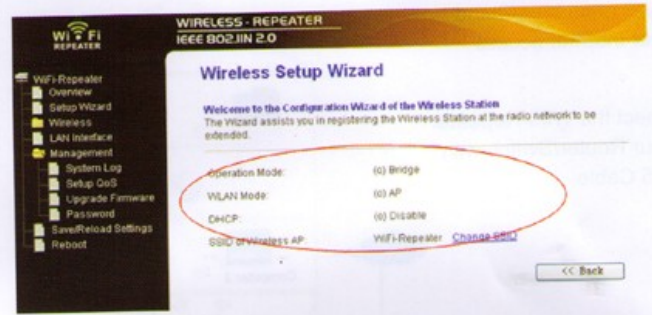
Wi Fi
REPEATER

WIRELESS - REPEATER
IEEE 802.11N 2.0

WiFi-Repeater
Overview
Setup Wizard
Wireless
LAN Interface
Management
System Log
Setup QoS
Upgrade Firmware
Password
Save/Reload Settings
Reboot

Wireless Setup Wizard

Welcome to the Configuration Wizard of the Wireless Station
The Wizard assists you in registering the Wireless Station at the radio network to be extended.

| | |
|---|---|
| Operation Mode: | (c) Bridge |
| WLAN Mode: | (c) AP |
| DHCP: | (c) Disable |
| SSID of Wireless AP: | WiFi-Repeater Change SSID |

<< Back